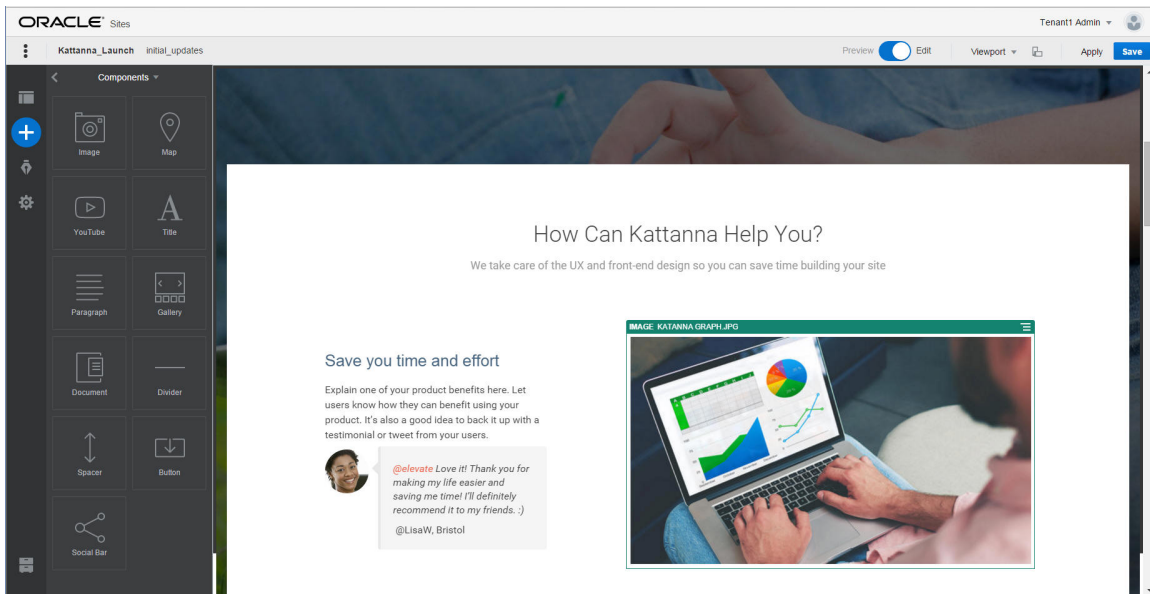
ORACLE® Sites

Tenant1 Admin

Kattanna_Launch initial_updates

Preview Edit Viewport Apply Save

Components

Image
Map
YouTube
Title
Paragraph
Gallery
Document
Divider
Spacer
Button
Social Bar

How Can Kattanna Help You?

We take care of the UX and front-end design so you can save time building your site

Save you time and effort

Explain one of your product benefits here. Let users know how they can benefit using your product. It's also a good idea to back it up with a testimonial or tweet from your users.

@elevate Love it! Thank you for making my life easier and saving me time! I'll definitely recommend it to my friends. :)

@LisaW, Bristol

IMAGE KATANNA GRAPH.JPG